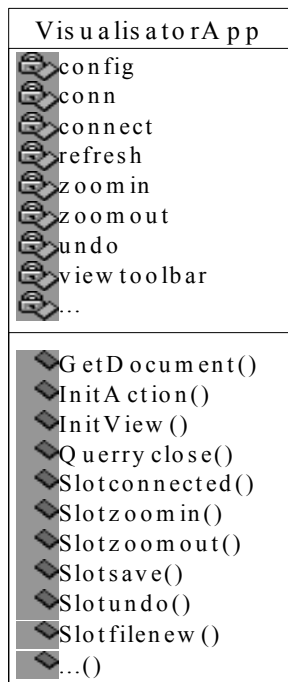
VisualisatorApp

config
conn
connect
refresh
zoomin
zoomout
undo
viewtoolbar
...

GetDocument()
InitAction()
InitView()
Querry close()
Slotconnected()
Slotzoomin()
Slotzoomout()
Slotsave()
Slotundo()
Slotfilenew()
...()